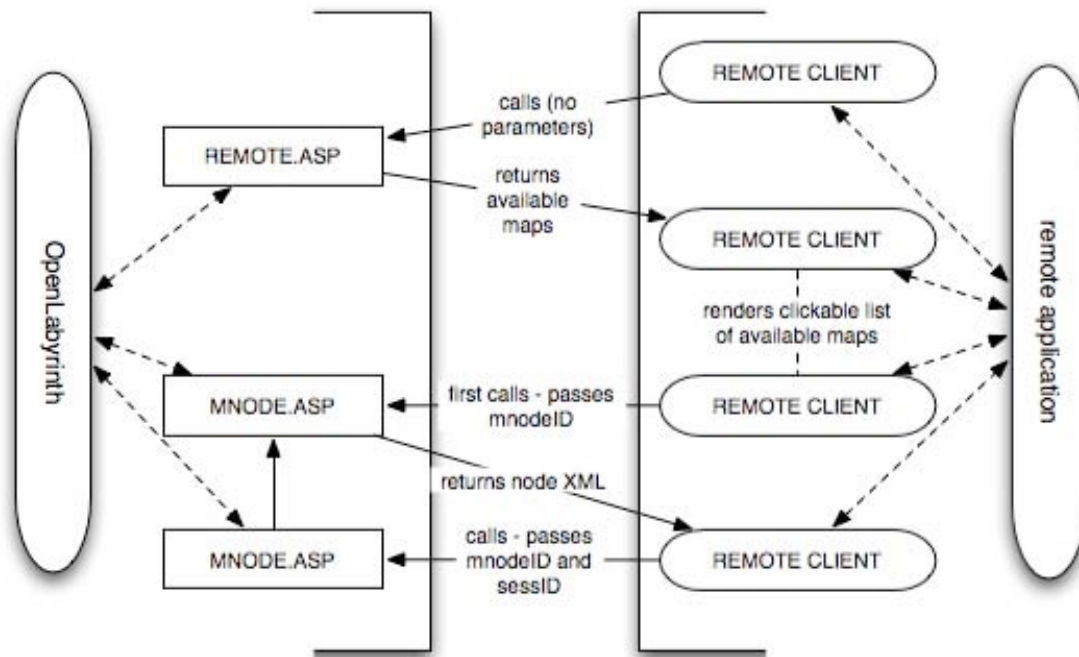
OpenLabyrinth

REMOTE.ASP

MNODE.ASP

MNODE.ASP

calls (no parameters)

returns available maps

renders clickable list of available maps

first calls - passes mnodeID

returns node XML

calls - passes mnodeID and sessID

REMOTE CLIENT

REMOTE CLIENT

REMOTE CLIENT

REMOTE CLIENT

remote application